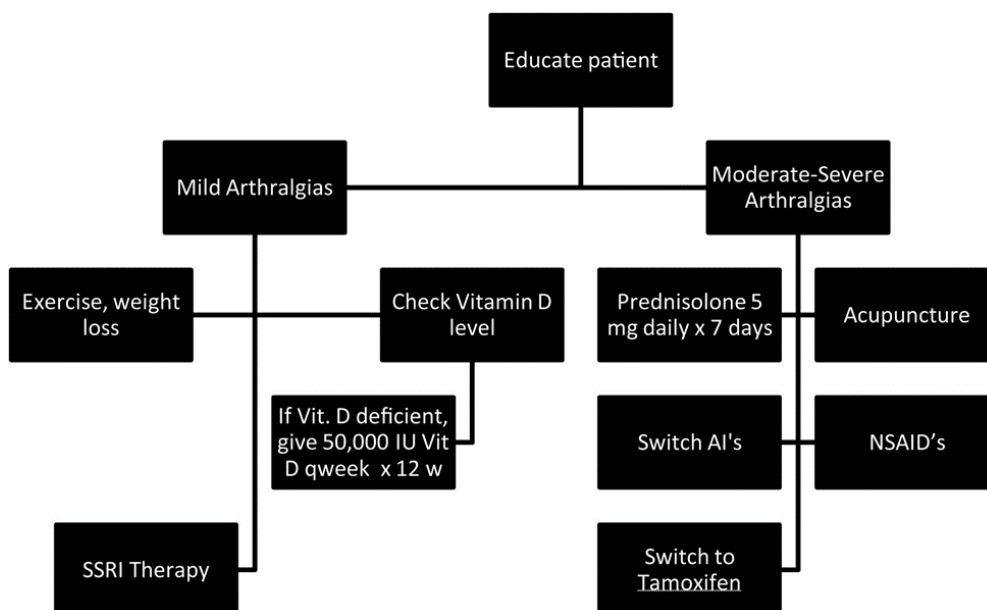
Educate patient

Mild Arthralgias

Moderate-Severe Arthralgias

Exercise, weight loss

Check Vitamin D level

If Vit. D deficient, give 50,000 IU Vit D qweek x 12 w

SSRI Therapy

Prednisolone 5 mg daily x 7 days

Acupuncture

Switch AI's

NSAID’s

Switch to Tamoxifen